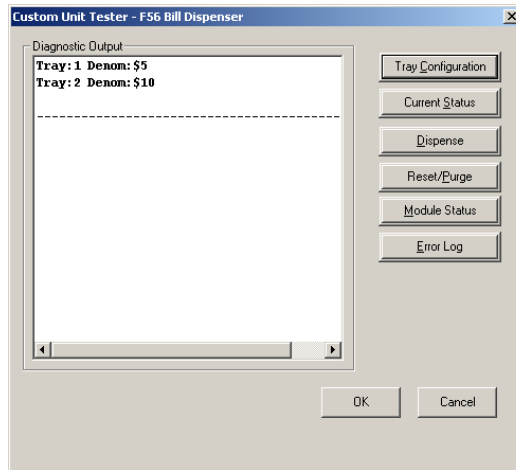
Custom Unit Tester - F56 Bill Dispenser

Diagnostic Output

Tray:1 Denom:$5
Tray:2 Denom:$10

----------------------------------------

Tray Configuration

Current Status

Dispense

Reset/Purge

Module Status

Error Log

OK

Cancel